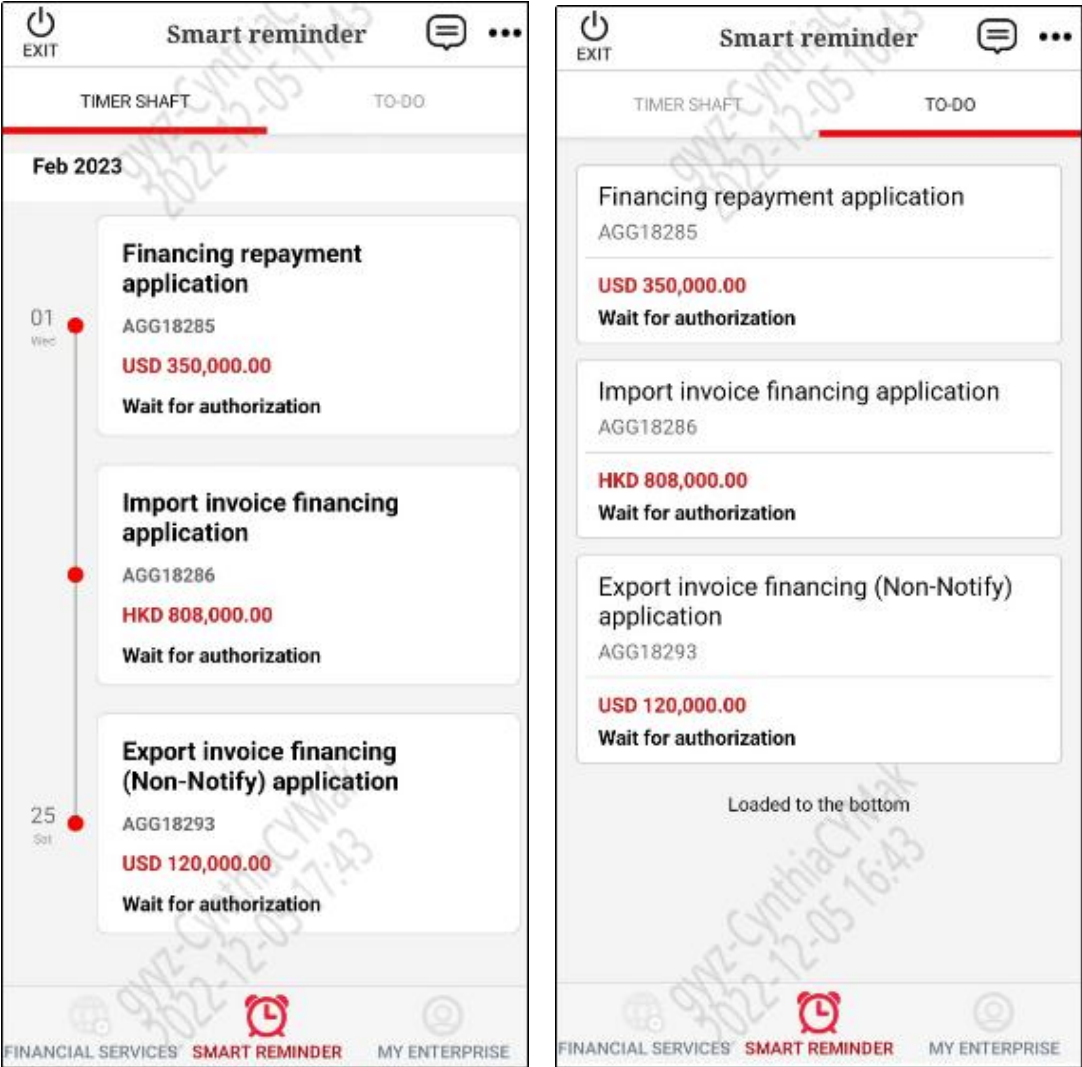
EXIT

Smart reminder

TIMER SHAFT TO-DO

Feb 2023

01
Wed

Financing repayment application
AGG18285
USD 350,000.00
Wait for authorization

Import invoice financing application
AGG18286
HKD 808,000.00
Wait for authorization

25
Sat

Export invoice financing (Non-Notify) application
AGG18293
USD 120,000.00
Wait for authorization

FINANCIAL SERVICES SMART REMINDER MY ENTERPRISE

gyz-CynthiaCYMak 2022-12-05 17:43

EXIT

Smart reminder

TIMER SHAFT TO-DO

Financing repayment application
AGG18285
USD 350,000.00
Wait for authorization

Import invoice financing application
AGG18286
HKD 808,000.00
Wait for authorization

Export invoice financing (Non-Notify) application
AGG18293
USD 120,000.00
Wait for authorization

Loaded to the bottom

FINANCIAL SERVICES SMART REMINDER MY ENTERPRISE

gyz-CynthiaCYMak 2022-12-05 16:43